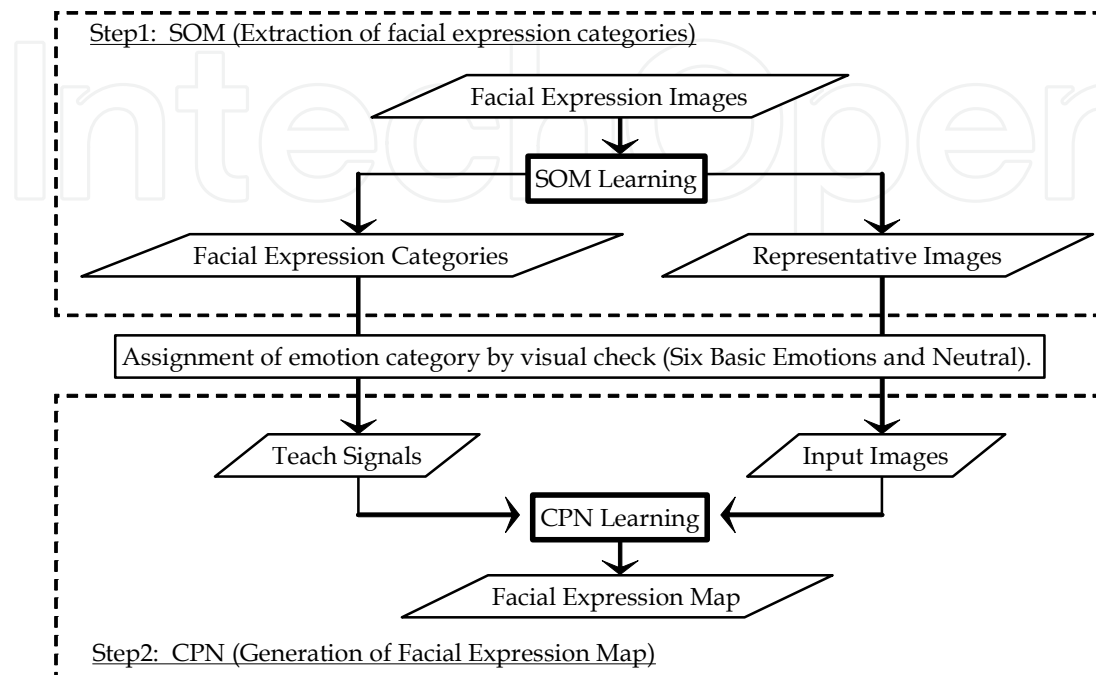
Step1: SOM (Extraction of facial expression categories)

Facial Expression Images

SOM Learning

Facial Expression Categories

Representative Images

Assignment of emotion category by visual check (Six Basic Emotions and Neutral).

Teach Signals

Input Images

CPN Learning

Facial Expression Map

Step2: CPN (Generation of Facial Expression Map)